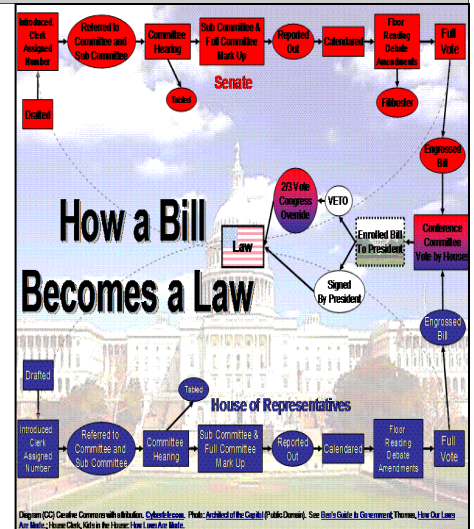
Introduced, Clerk Assigned Number

Referred to Committee and Sub Committee

Committee Hearing

Sub Committee & Full Committee Mark Up

Reported Out

Calendared

Floor Reading Debate Amendments

Full Vote

Tabled

Senate

Drafted

Filibuster

Engrossed Bill

2/3 Vote Congress Override

VETO

How a Bill

Law

Enrolled Bill To President

Conference Committee Vote by House

Becomes a Law

Signed By President

Engrossed Bill

Drafted

Tabled

House of Representatives

Introduced, Clerk Assigned Number

Referred to Committee and Sub Committee

Committee Hearing

Sub Committee & Full Committee Mark Up

Reported Out

Calendared

Floor Reading Debate Amendments

Full Vote

Diagram (CC) Creative Commons with attribution. Cyberlaw.com. Photo: Architect of the Capitol (Public Domain). See Ben's Guide to Government; Thomas, How Our Laws Are Made; House Clerk, Kids in the House: How Laws Are Made.